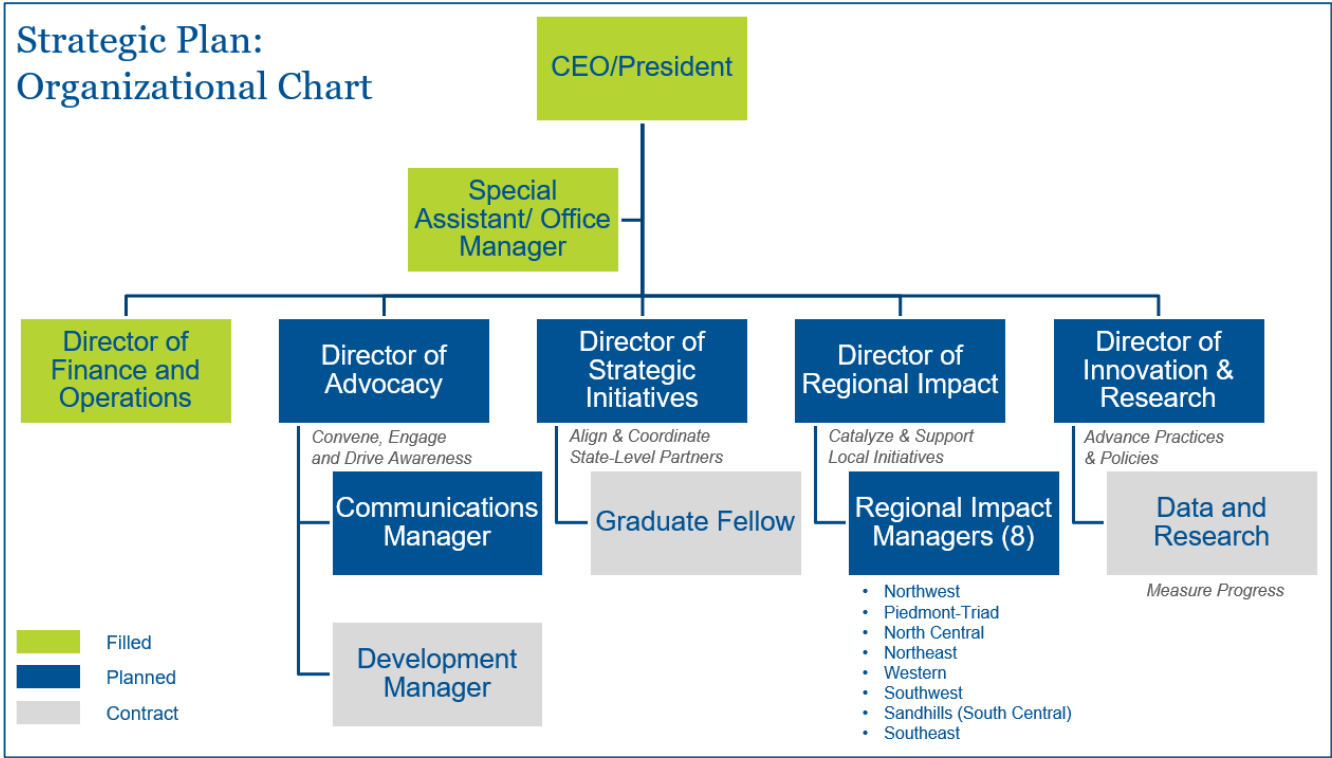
Strategic Plan: Organizational Chart

CEO/President

Special Assistant/ Office Manager

Director of Finance and Operations

Director of Advocacy

Convene, Engage and Drive Awareness

Communications Manager

Development Manager

Director of Strategic Initiatives

Align & Coordinate State-Level Partners

Graduate Fellow

Director of Regional Impact

Catalyze & Support Local Initiatives

Regional Impact Managers (8)

- Northwest
- Piedmont-Triad
- North Central
- Northeast
- Western
- Southwest
- Sandhills (South Central)
- Southeast

Director of Innovation & Research

Advance Practices & Policies

Data and Research

Measure Progress

Filled

Planned

Contract